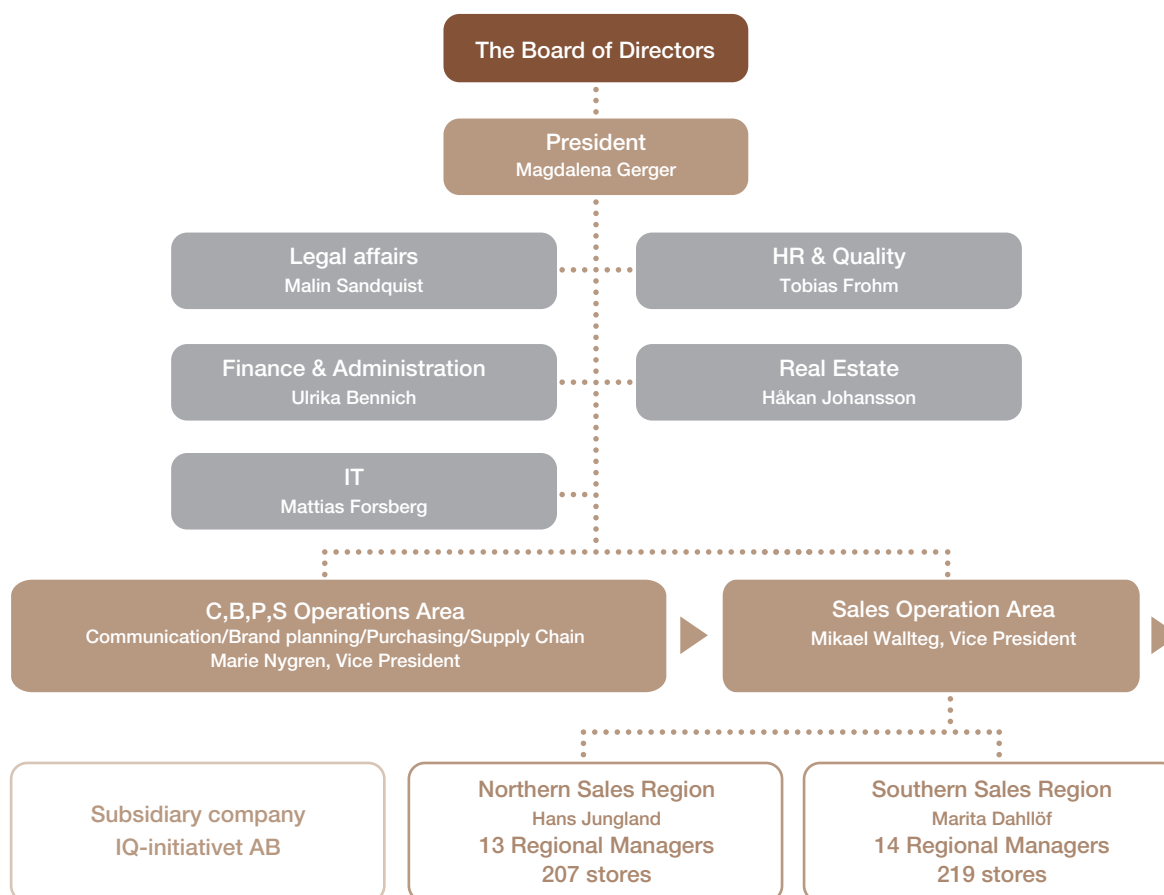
The Board of Directors

President
Magdalena Gerger

Legal affairs
Malin Sandquist

HR & Quality
Tobias Frohm

Finance & Administration
Ulrika Bennich

Real Estate
Håkan Johansson

IT
Mattias Forsberg

C,B,P,S Operations Area
Communication/Brand planning/Purchasing/Supply Chain
Marie Nygren, Vice President

Sales Operation Area
Mikael Wallteg, Vice President

Subsidiary company
IQ-initiativet AB

Northern Sales Region
Hans Jungland
13 Regional Managers
207 stores

Southern Sales Region
Marita Dahllöf
14 Regional Managers
219 stores